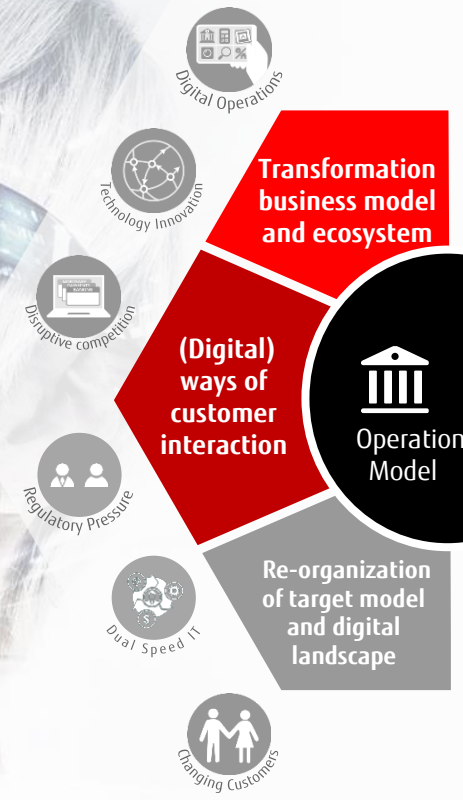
Digital Operations

Technology Innovation

Disruptive competition

Regulatory Pressure

Dual Speed IT

Changing Customers

Transformation business model and ecosystem

(Digital) ways of customer interaction

Operation Model

Re-organization of target model and digital landscape